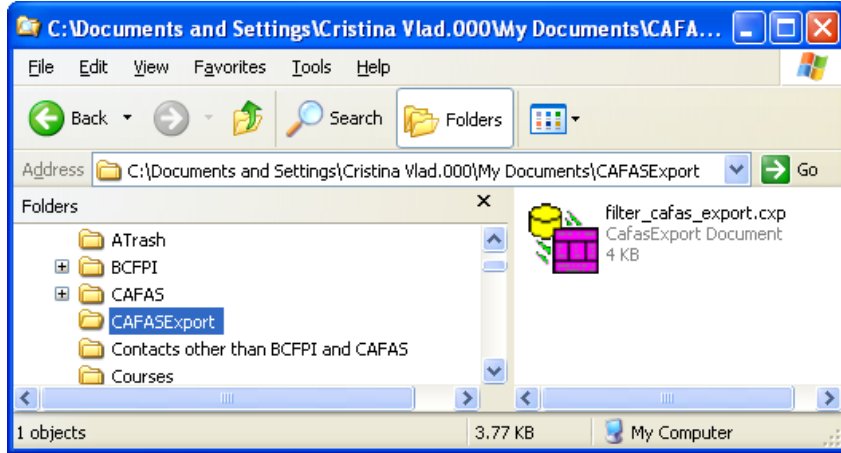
C:\Documents and Settings\Cristina Vlad.000\My Documents\CAFA...

File Edit View Favorites Tools Help

Back Search Folders

Address C:\Documents and Settings\Cristina Vlad.000\My Documents\CAFASExport Go

Folders ×

ATrash
BCFPI
CAFAS
CAFASExport
Contacts other than BCFPI and CAFAS
Courses

filter_cafas_export.cxp
CafasExport Document
4 KB

1 objects 3.77 KB My Computer